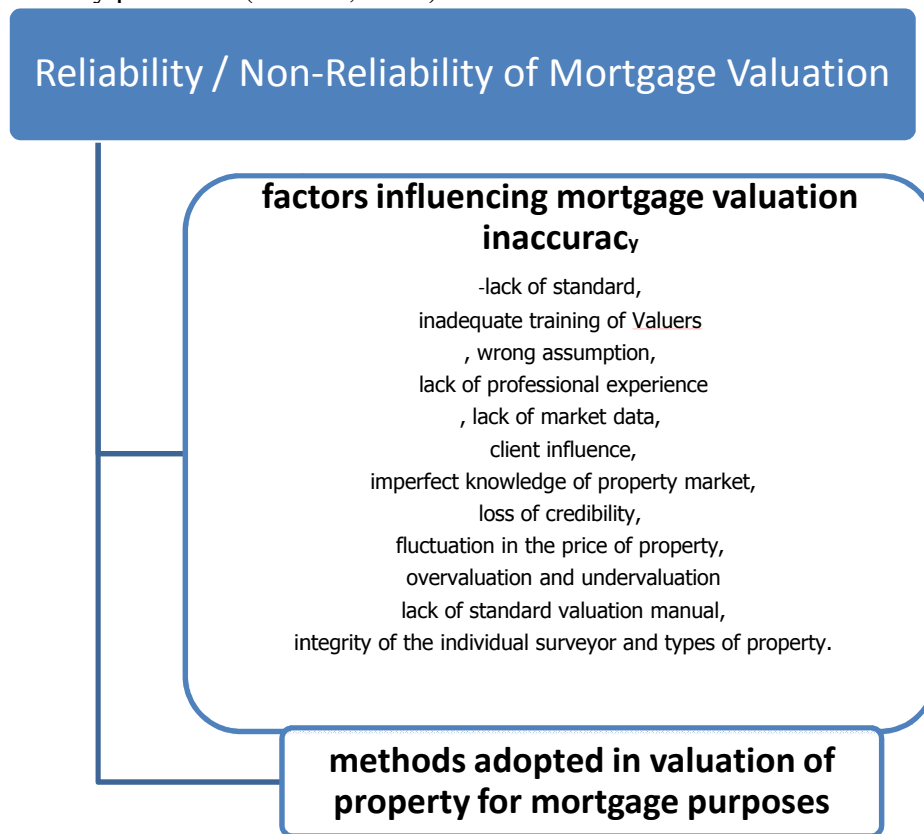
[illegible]

Reliability / Non-Reliability of Mortgage Valuation

factors influencing mortgage valuation inaccuracy

-lack of standard,
inadequate training of Valuers
, wrong assumption,
lack of professional experience
, lack of market data,
client influence,
imperfect knowledge of property market,
loss of credibility,
fluctuation in the price of property,
overvaluation and undervaluation
lack of standard valuation manual,
integrity of the individual surveyor and types of property.

methods adopted in valuation of property for mortgage purposes